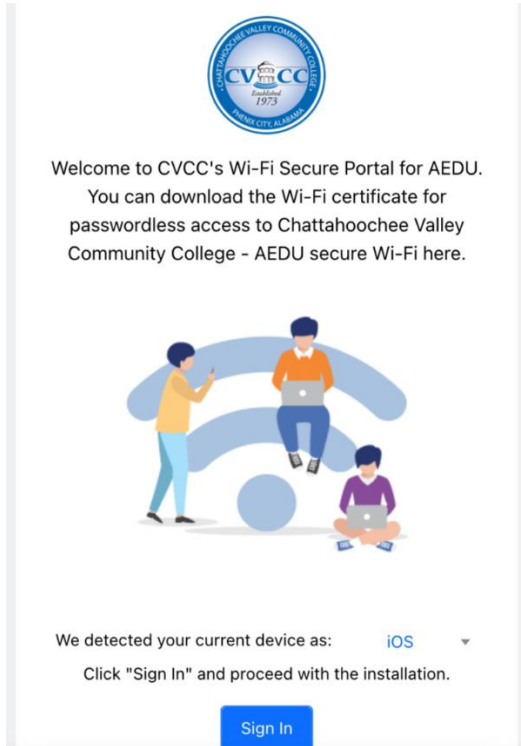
CHATTAHOOCHEE VALLEY COMMUNITY COLLEGE
CVCC
Established
1973
PHENIX CITY, ALABAMA

Welcome to CVCC's Wi-Fi Secure Portal for AEDU. You can download the Wi-Fi certificate for passwordless access to Chattahoochee Valley Community College - AEDU secure Wi-Fi here.

We detected your current device as: iOS

Click "Sign In" and proceed with the installation.

Sign In